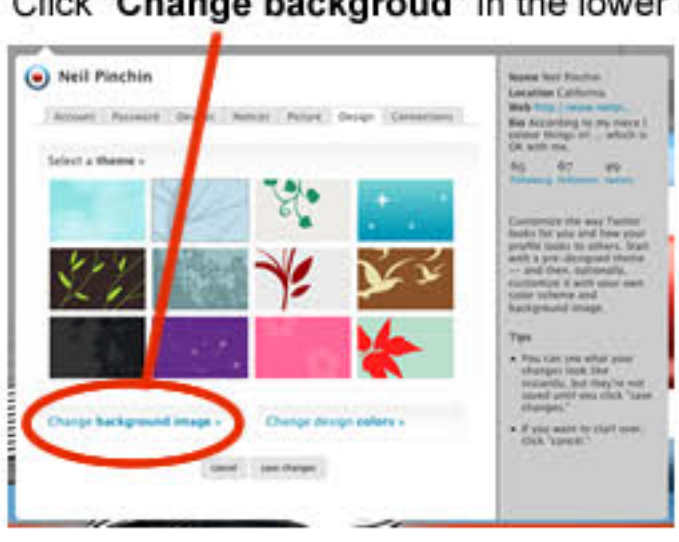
Click "**Change backgroud**" in the lower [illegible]

Neil Pinchin

Account | Password | Devices | Notices | Picture | Design | Connections

Select a **theme** »

Change **background image** »

Change design **colors** »

Cancel | Save changes

Name Neil Pinchin
Location California
Web http://www.neilp...
Bio According to my niece I colour things on ... which is OK with me.

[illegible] following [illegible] followers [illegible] tweets

Customize the way Twitter looks for you and how your profile looks to others. Start with a pre-designed theme — and then, optionally, customize it with your own color scheme and background image.

Tips

• You can see what your changes look like instantly, but they're not saved until you click "save changes."

• If you want to start over, click "cancel."